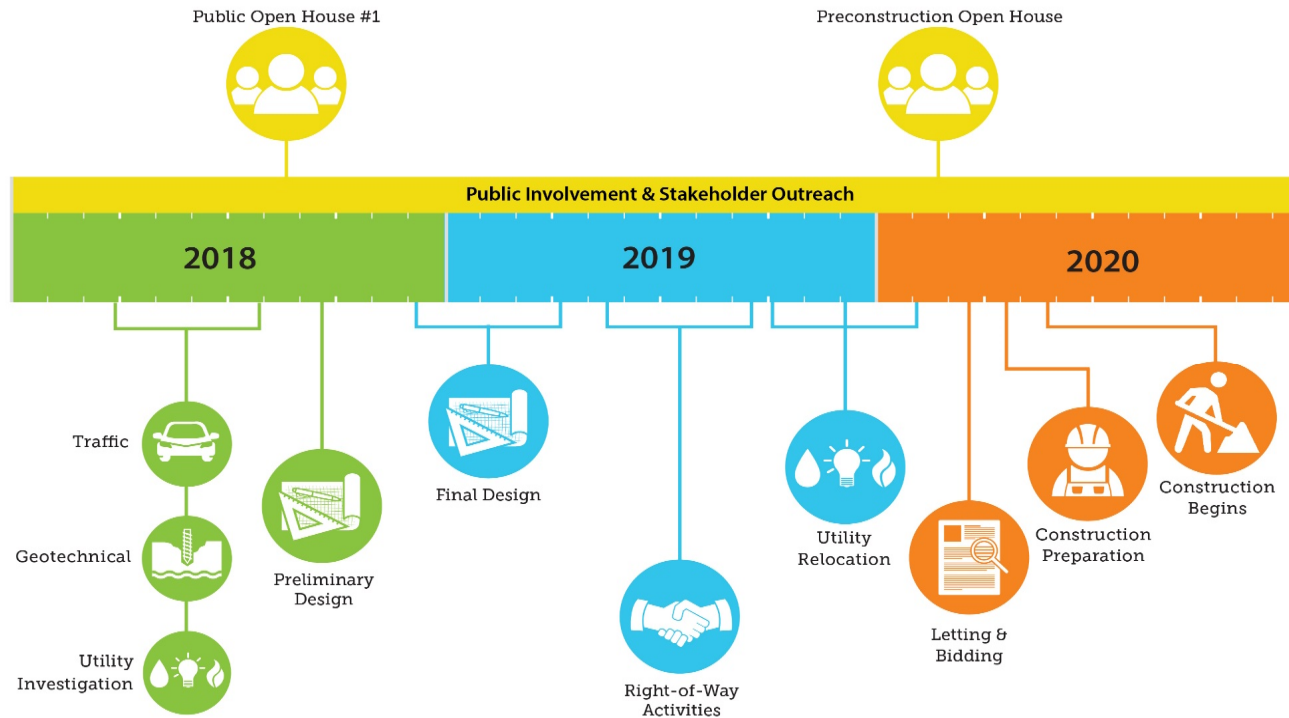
Public Open House #1

Preconstruction Open House

Public Involvement & Stakeholder Outreach

2018

2019

2020

Traffic

Geotechnical

Utility Investigation

Preliminary Design

Final Design

Right-of-Way Activities

Utility Relocation

Letting & Bidding

Construction Preparation

Construction Begins